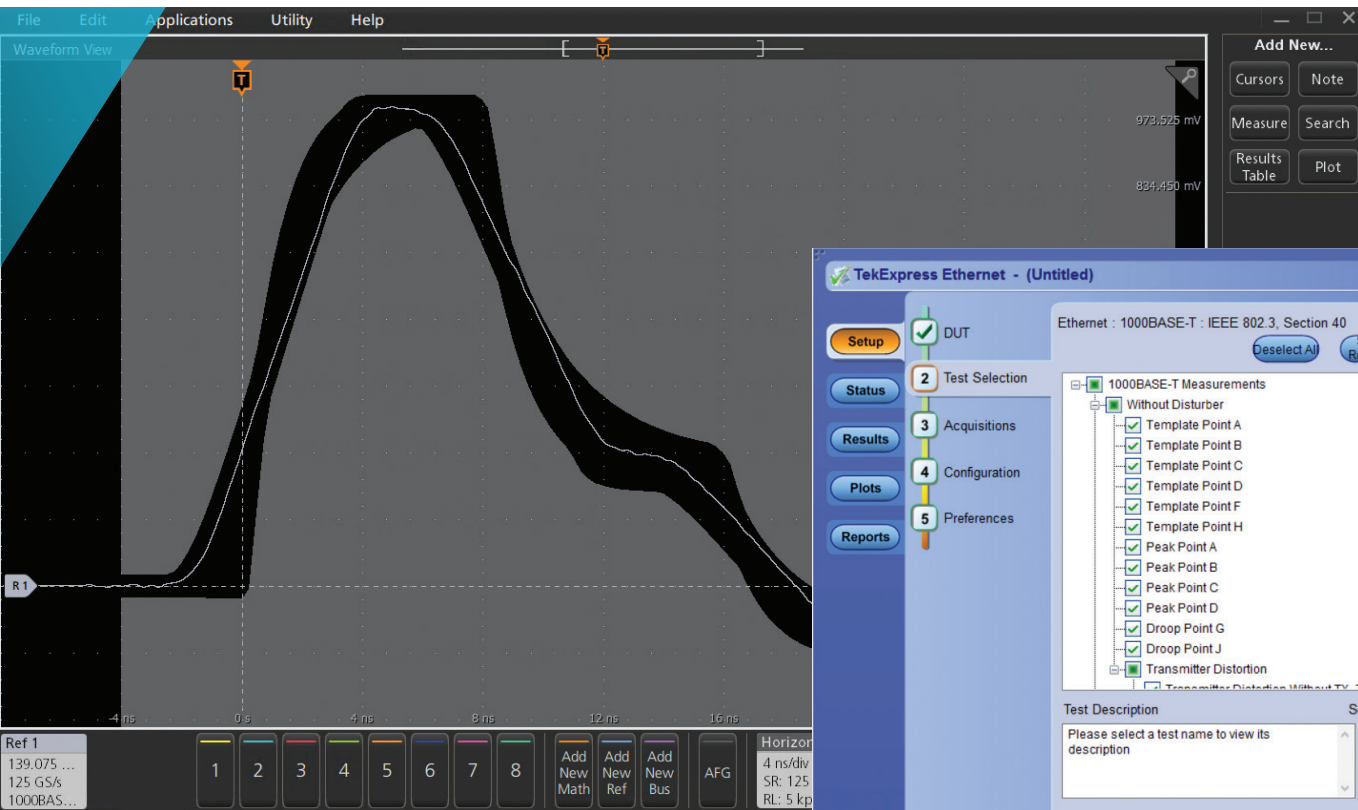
File Edit Applications Utility Help

Waveform View

Add New...

Cursors Note

Measure Search

Results Table Plot

973.525 mV

834.450 mV

R 1

-4 ns 0 s 4 ns 8 ns 12 ns 16 ns

TekExpress Ethernet - (Untitled)

Setup

Status

Results

Plots

Reports

DUT

2 Test Selection

3 Acquisitions

4 Configuration

5 Preferences

Ethernet : 1000BASE-T : IEEE 802.3, Section 40

Deselect All

1000BASE-T Measurements
Without Disturber
Template Point A
Template Point B
Template Point C
Template Point D
Template Point F
Template Point H
Peak Point A
Peak Point B
Peak Point C
Peak Point D
Droop Point G
Droop Point J
Transmitter Distortion
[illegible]

Test Description

Please select a test name to view its description

Ref 1
139.075 ...
125 GS/s
1000BAS...

1 2 3 4 5 6 7 8

Add New Math

Add New Ref

Add New Bus

AFG

Horizon
4 ns/div
SR: 125
RL: 5 kp